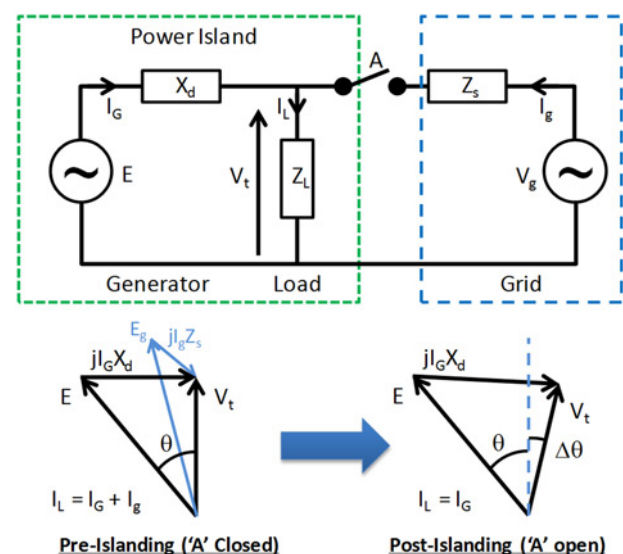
Power Island

$X_d$

A

$Z_s$

$I_G$

$I_L$

$I_g$

E

$V_t$

$Z_L$

$V_g$

Generator

Load

Grid

$E_g$

$jI_gZ_s$

$jI_GX_d$

E

$V_t$

$\theta$

$I_L = I_G + I_g$

Pre-Islanding ('A' Closed)

$jI_GX_d$

E

$V_t$

$\theta$

$\Delta\theta$

$I_L = I_G$

Post-Islanding ('A' open)